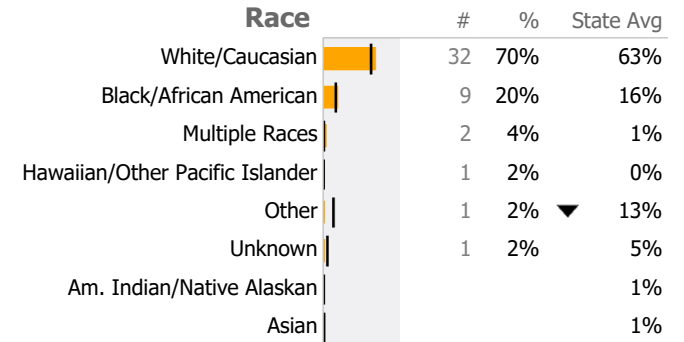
| Race | # | % | State Avg |
|---|---|---|---|
| White/Caucasian | 32 | 70% | 63% |
| Black/African American | 9 | 20% | 16% |
| Multiple Races | 2 | 4% | 1% |
| Hawaiian/Other Pacific Islander | 1 | 2% | 0% |
| Other | 1 | 2% | 13% |
| Unknown | 1 | 2% | 5% |
| Am. Indian/Native Alaskan | | | 1% |
| Asian | | | 1% |